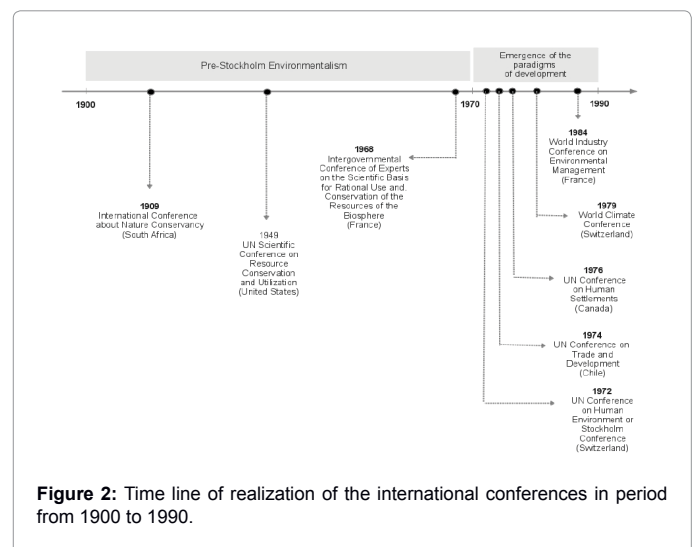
Pre-Stockholm Environmentalism

Emergence of the paradigms of development

1900

1970

1990

1968
Intergovernmental Conference of Experts on the Scientific Basis for Rational Use and Conservation of the Resources of the Biosphere (France)

1984
World Industry Conference on Environmental Management (France)

1909
International Conference about Nature Conservancy (South Africa)

1979
World Climate Conference (Switzerland)

1949
UN Scientific Conference on Resource Conservation and Utilization (United States)

1976
UN Conference on Human Settlements (Canada)

1974
UN Conference on Trade and Development (Chile)

1972
UN Conference on Human Environment or Stockholm Conference (Switzerland)

**Figure 2:** Time line of realization of the international conferences in period from 1900 to 1990.